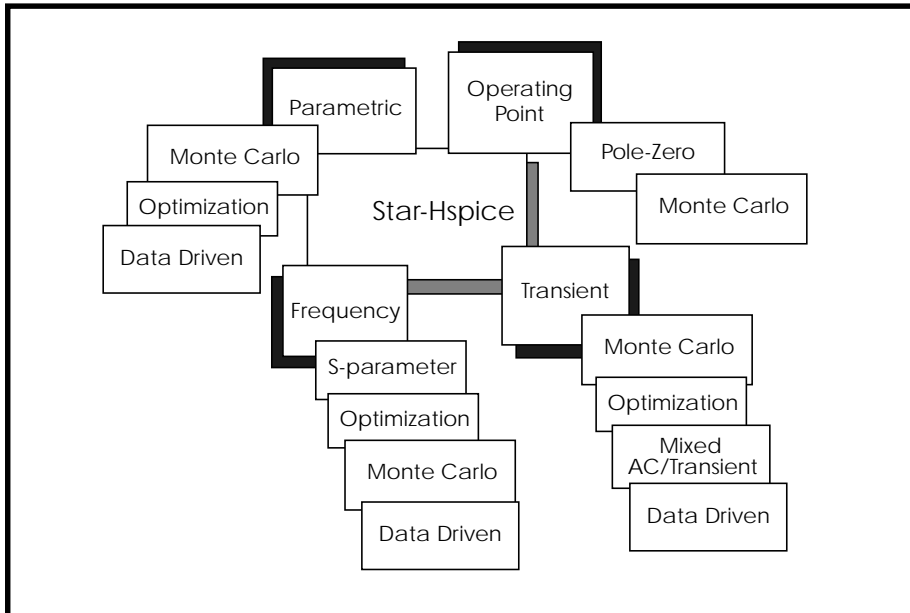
Parametric

Monte Carlo

Optimization

Data Driven

Operating Point

Pole-Zero

Monte Carlo

Star-Hspice

Frequency

S-parameter

Optimization

Monte Carlo

Data Driven

Transient

Monte Carlo

Optimization

Mixed AC/Transient

Data Driven